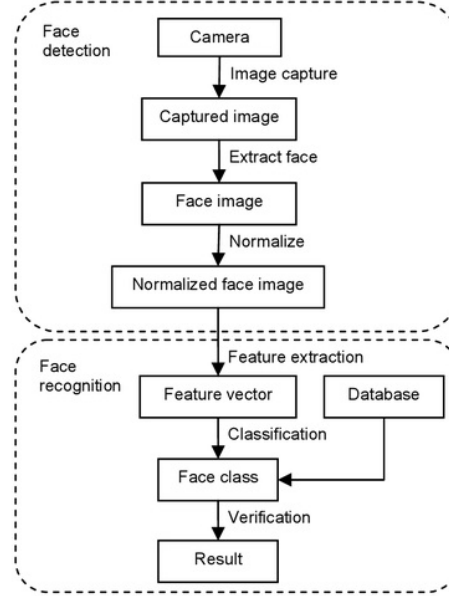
Face detection

Camera

Image capture

Captured image

Extract face

Face image

Normalize

Normalized face image

Feature extraction

Face recognition

Feature vector

Database

Classification

Face class

Verification

Result